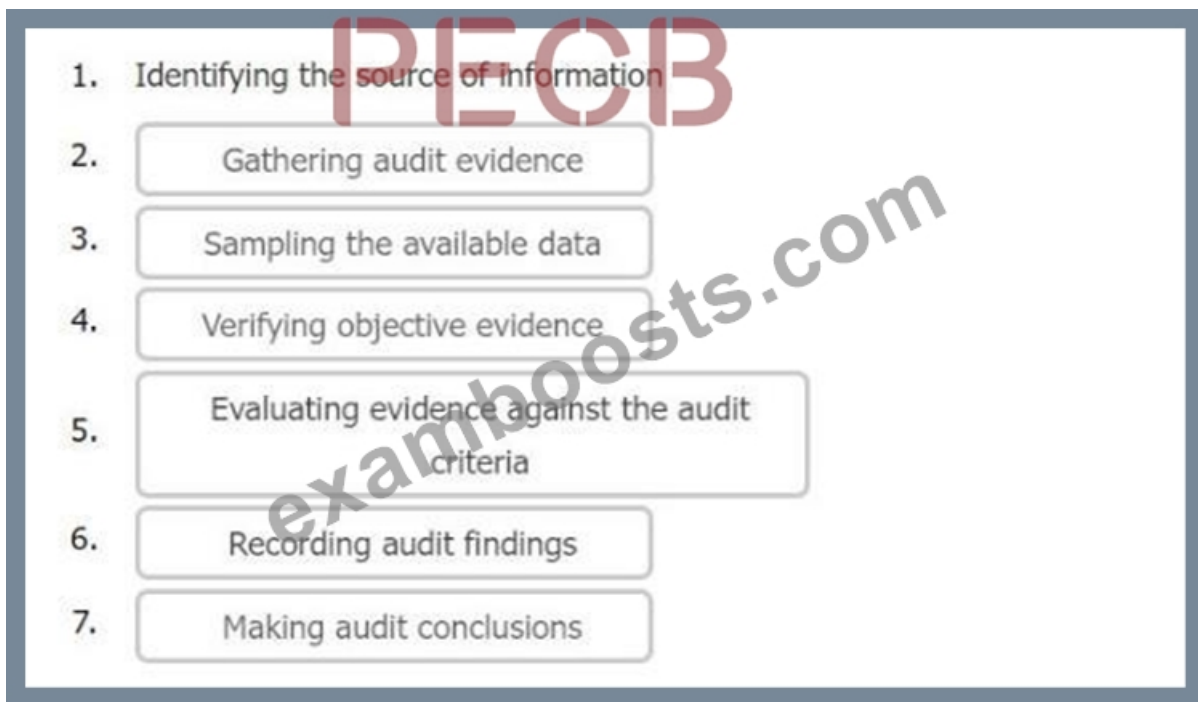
PECB

1. Identifying the source of information

2. Gathering audit evidence

3. Sampling the available data

4. Verifying objective evidence

5. Evaluating evidence against the audit criteria

6. Recording audit findings

7. Making audit conclusions

examboosts.com